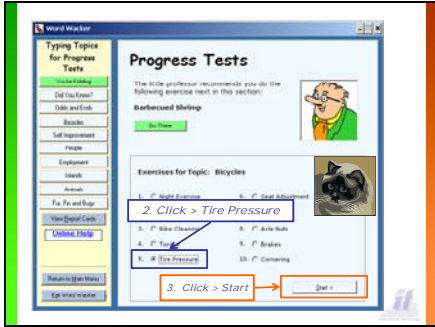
Word Wacker

Typing Topics for Progress Tests

You're Kidding

Did You Know?

Odds and Ends

Bicycles

Self Improvement

People

Employment

Islands

Animals

Fur, Fin and Bugs

View Report Cards

Online Help

Return to Main Menu

Exit Word Wacker

Progress Tests

The little professor recommends you do the following exercise next in this section:

Barbecued Shrimp

Go There

Exercises for Topic: Bicycles

1. Night Exercise

2. Click > Tire Pressure

3. Bike Cleaning

4. Tires

5. Tire Pressure

6. Seat Adjustment

8. Axle Nuts

9. Brakes

10. Cornering

3. Click > Start

Start >